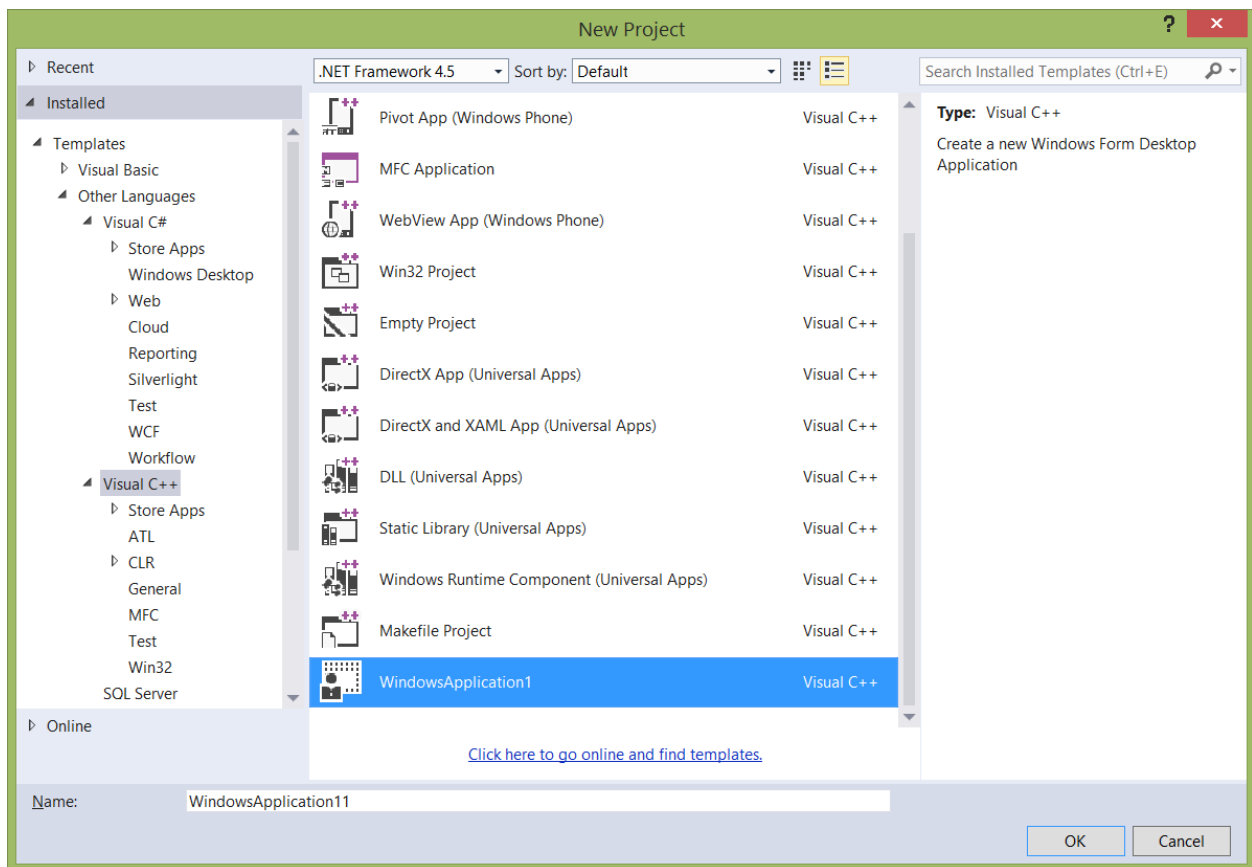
New Project

?

Recent

Installed

Templates
Visual Basic
Other Languages
Visual C#
Store Apps
Windows Desktop
Web
Cloud
Reporting
Silverlight
Test
WCF
Workflow
Visual C++
Store Apps
ATL
CLR
General
MFC
Test
Win32
SQL Server

Online

.NET Framework 4.5 Sort by: Default

| | |
|---|---|
| Pivot App (Windows Phone) | Visual C++ |
| MFC Application | Visual C++ |
| WebView App (Windows Phone) | Visual C++ |
| Win32 Project | Visual C++ |
| Empty Project | Visual C++ |
| DirectX App (Universal Apps) | Visual C++ |
| DirectX and XAML App (Universal Apps) | Visual C++ |
| DLL (Universal Apps) | Visual C++ |
| Static Library (Universal Apps) | Visual C++ |
| Windows Runtime Component (Universal Apps) | Visual C++ |
| Makefile Project | Visual C++ |
| WindowsApplication1 | Visual C++ |

Click here to go online and find templates.

Search Installed Templates (Ctrl+E)

Type: Visual C++

Create a new Windows Form Desktop Application

Name: WindowsApplication11

OK Cancel